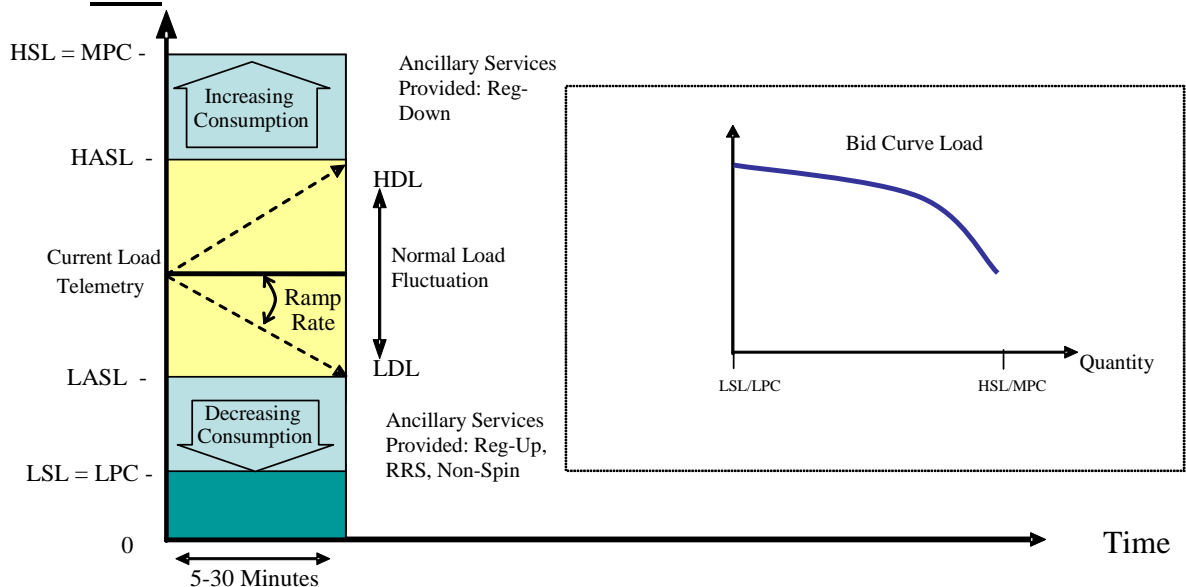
HSL = MPC -

Increasing Consumption

Ancillary Services Provided: Reg-Down

HASL -

HDL

Current Load Telemetry

Ramp Rate

Normal Load Fluctuation

LDL

LASL -

Decreasing Consumption

Ancillary Services Provided: Reg-Up, RRS, Non-Spin

LSL = LPC -

0

5-30 Minutes

Time

Bid Curve Load

Quantity

LSL/LPC

HSL/MPC